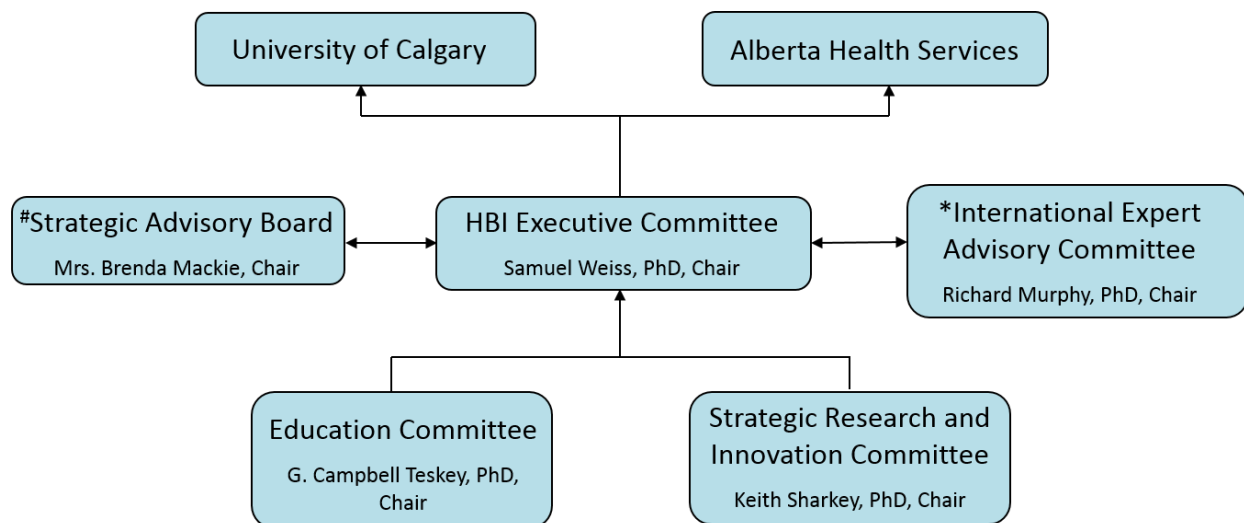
University of Calgary

Alberta Health Services

#Strategic Advisory Board
Mrs. Brenda Mackie, Chair

HBI Executive Committee
Samuel Weiss, PhD, Chair

*International Expert Advisory Committee
Richard Murphy, PhD, Chair

Education Committee
G. Campbell Teskey, PhD, Chair

Strategic Research and Innovation Committee
Keith Sharkey, PhD, Chair